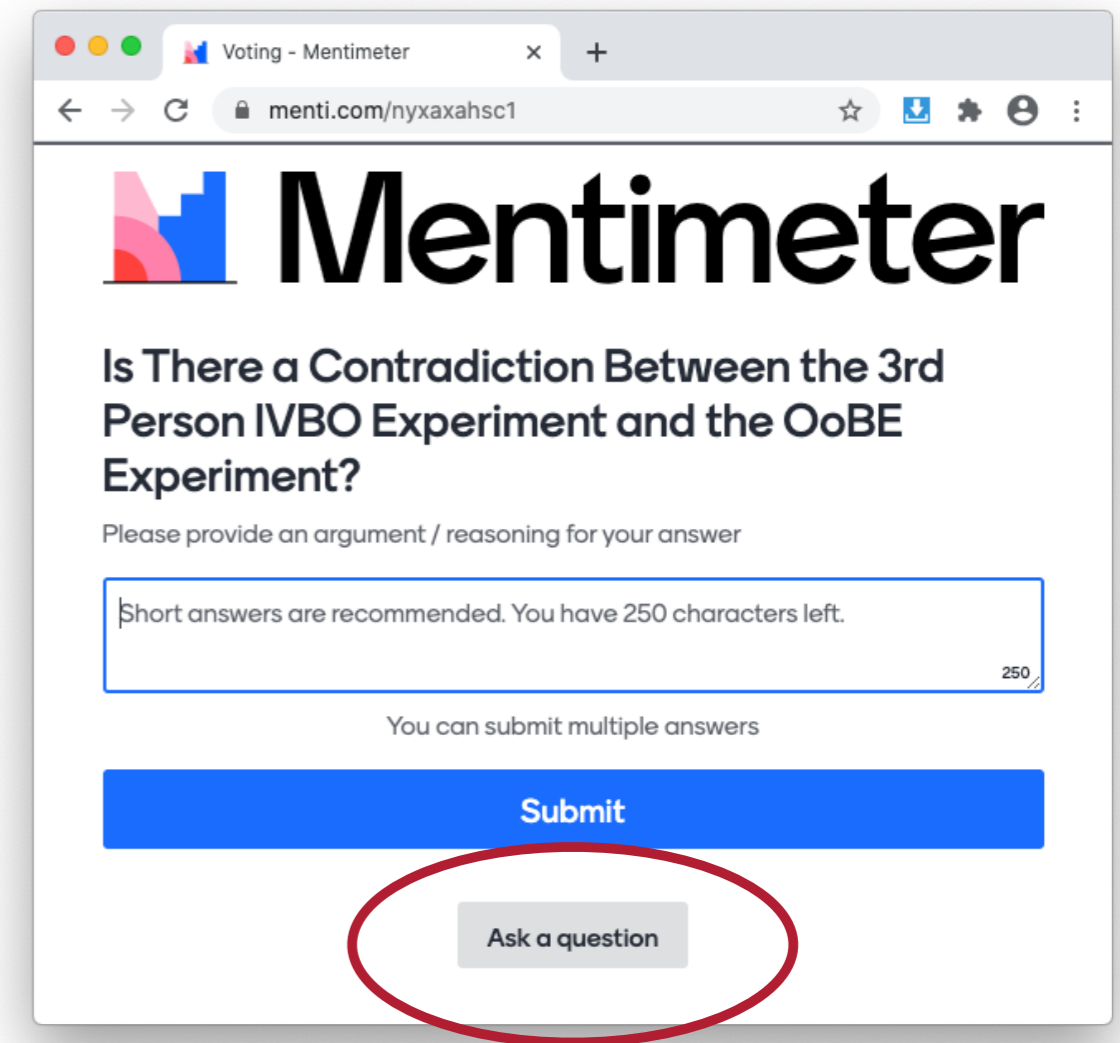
Voting - Mentimeter

menti.com/nyxaxahsc1

Mentimeter

Is There a Contradiction Between the 3rd Person IVBO Experiment and the OoBE Experiment?

Please provide an argument / reasoning for your answer

Short answers are recommended. You have 250 characters left.

250

You can submit multiple answers

Submit

Ask a question